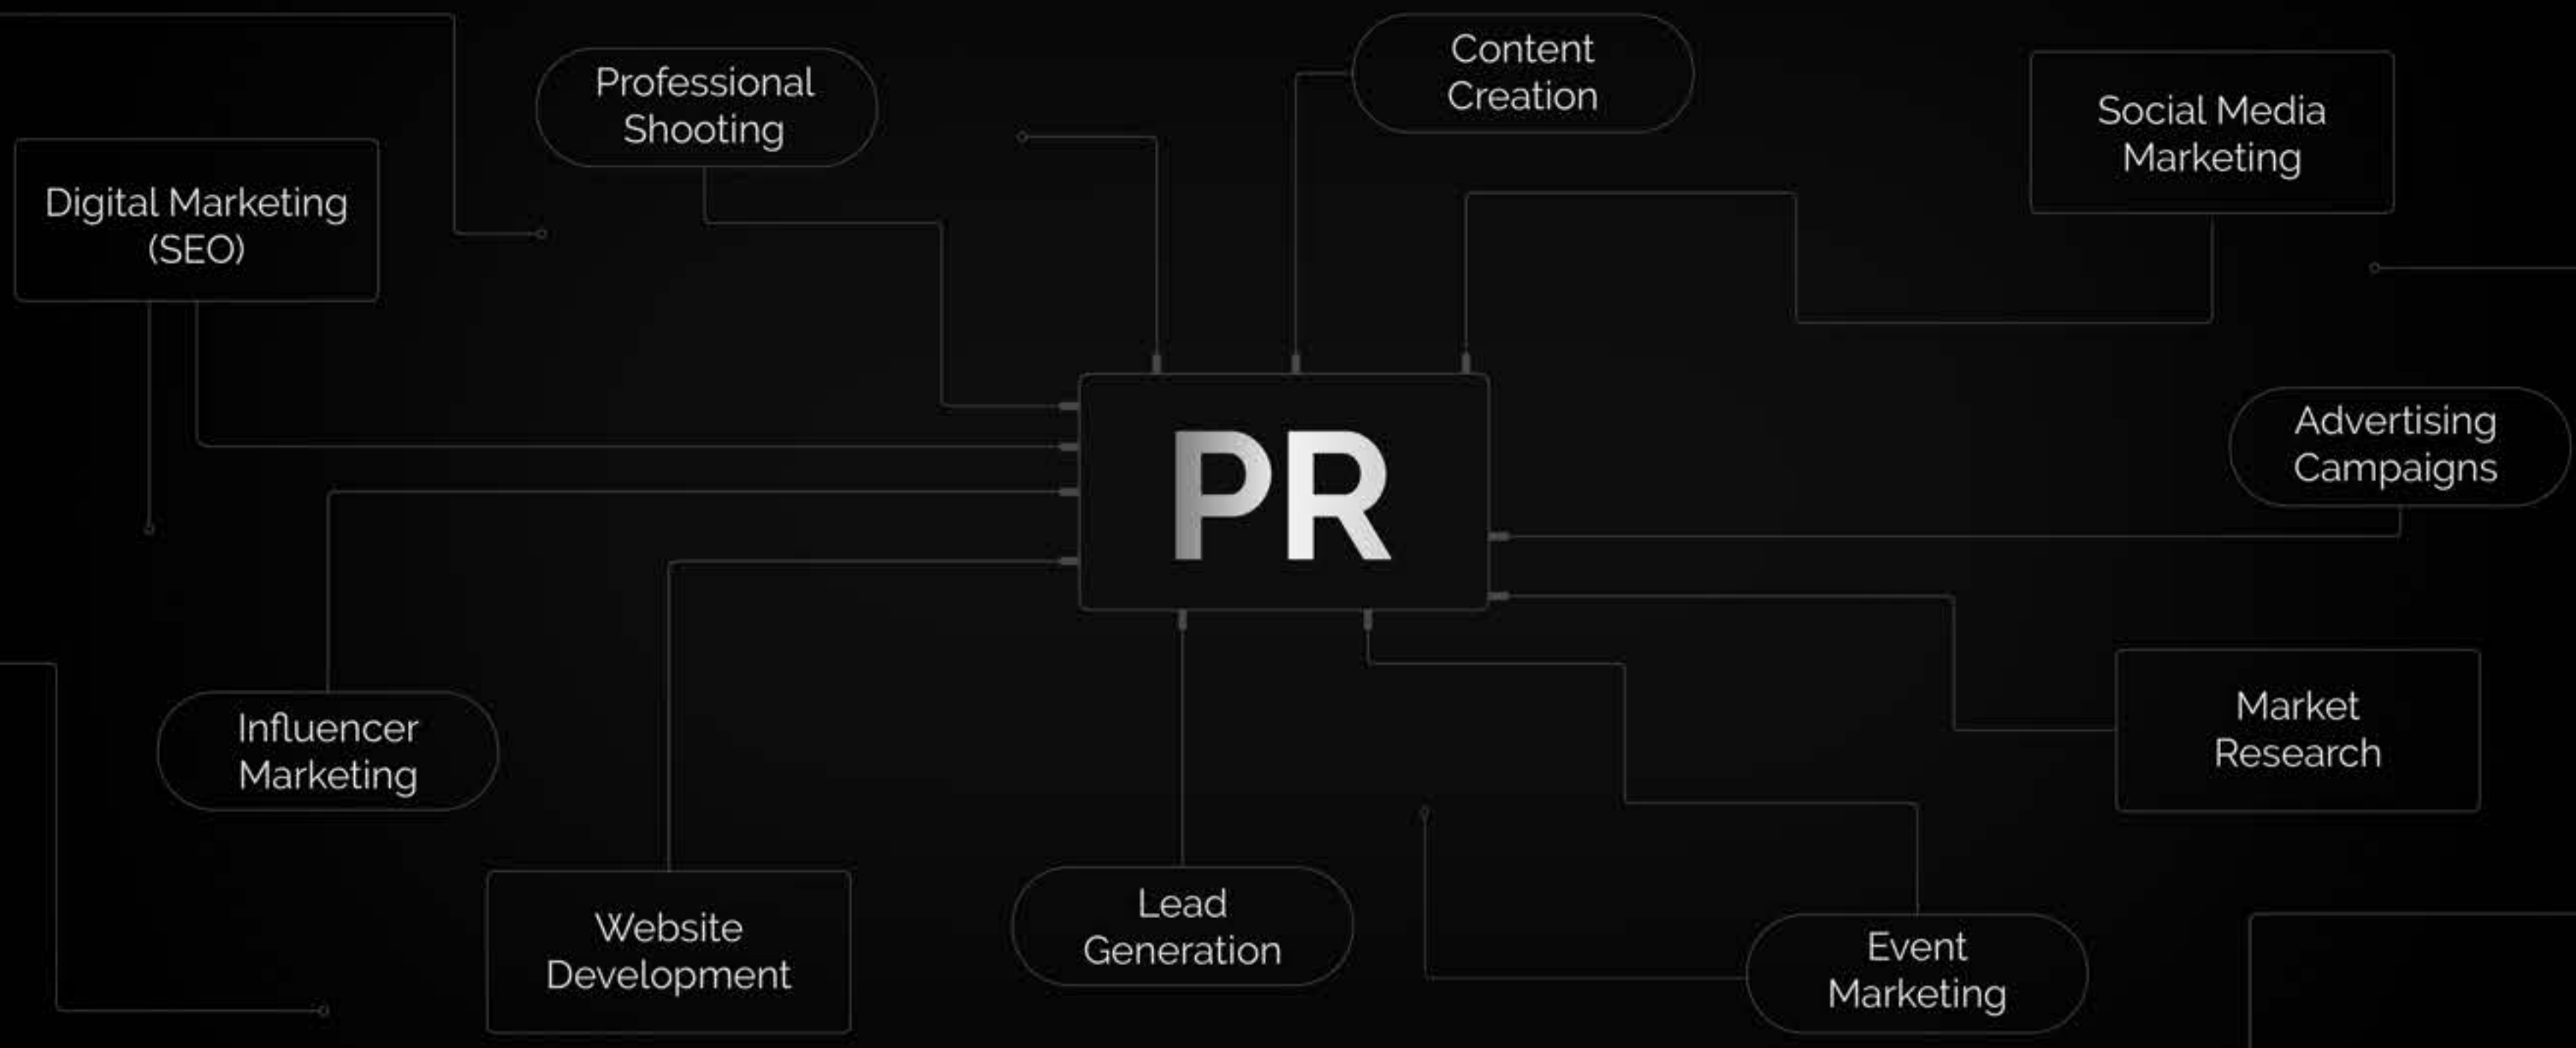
Professional Shooting

Content Creation

Social Media Marketing

Digital Marketing (SEO)

PR

Advertising Campaigns

Influencer Marketing

Market Research

Website Development

Lead Generation

Event Marketing